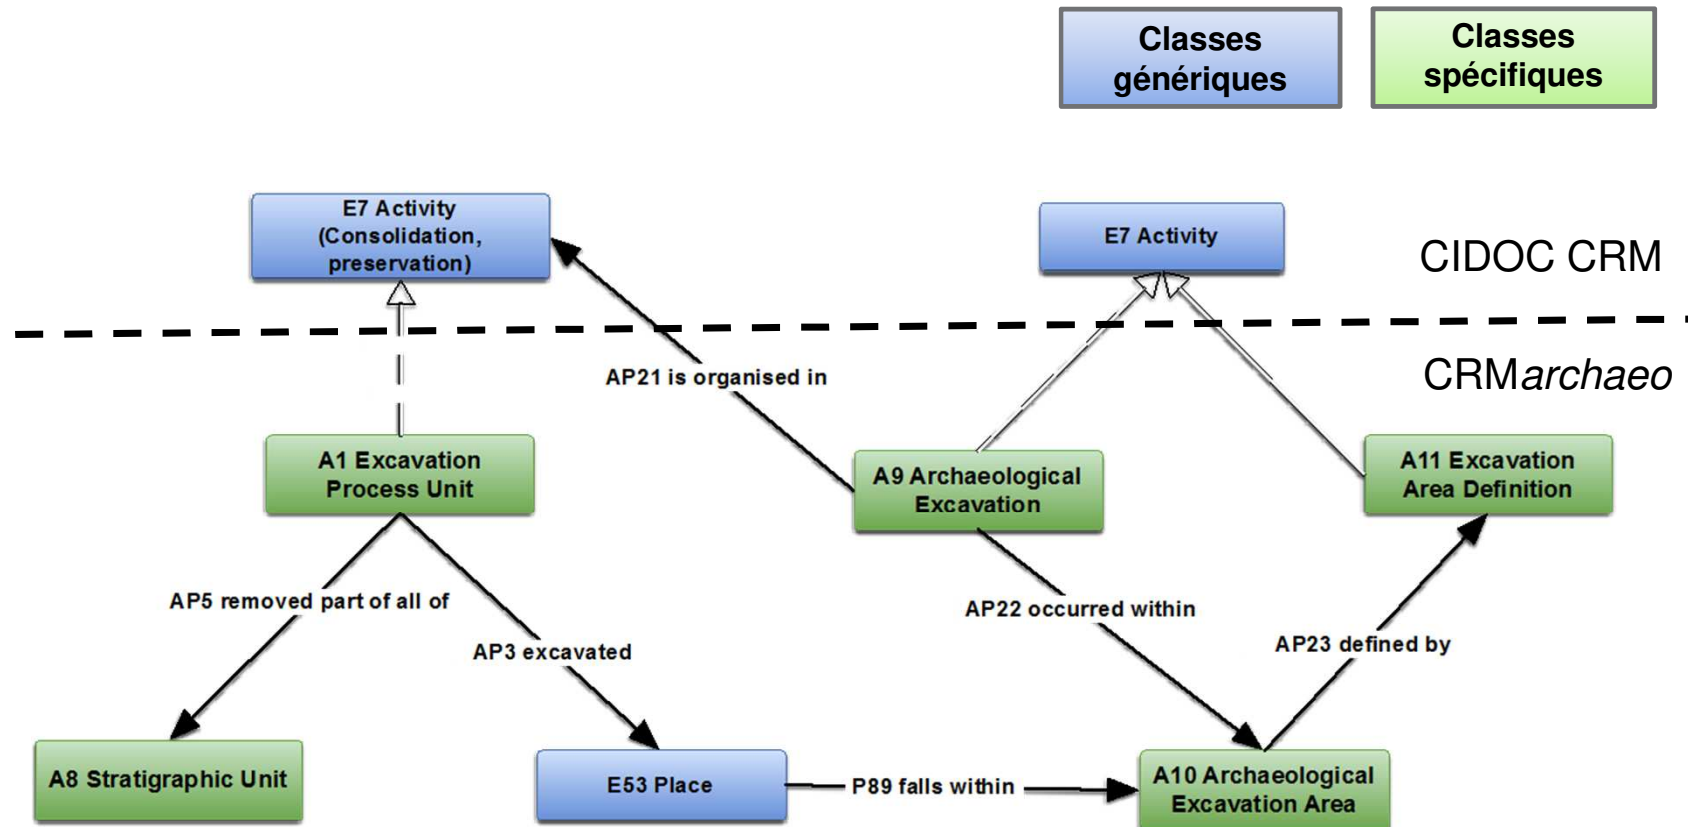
Classes génériques

Classes spécifiques

E7 Activity (Consolidation, preservation)

E7 Activity

CIDOC CRM

CRMarchaeo

AP21 is organised in

A1 Excavation Process Unit

A9 Archaeological Excavation

A11 Excavation Area Definition

AP5 removed part of all of

AP3 excavated

AP22 occurred within

AP23 defined by

A8 Stratigraphic Unit

E53 Place

P89 falls within

A10 Archaeological Excavation Area